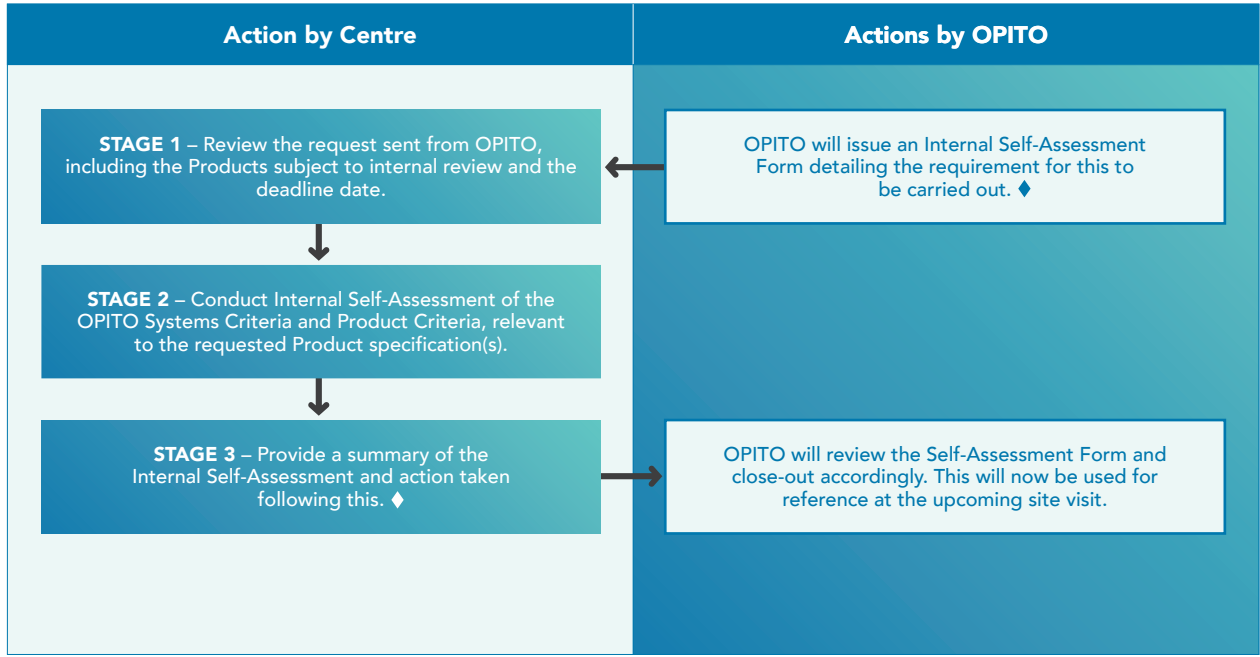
Action by Centre

Actions by OPITO

**STAGE 1** – Review the request sent from OPITO, including the Products subject to internal review and the deadline date.

OPITO will issue an Internal Self-Assessment Form detailing the requirement for this to be carried out. ♦

**STAGE 2** – Conduct Internal Self-Assessment of the OPITO Systems Criteria and Product Criteria, relevant to the requested Product specification(s).

**STAGE 3** – Provide a summary of the Internal Self-Assessment and action taken following this. ♦

OPITO will review the Self-Assessment Form and close-out accordingly. This will now be used for reference at the upcoming site visit.